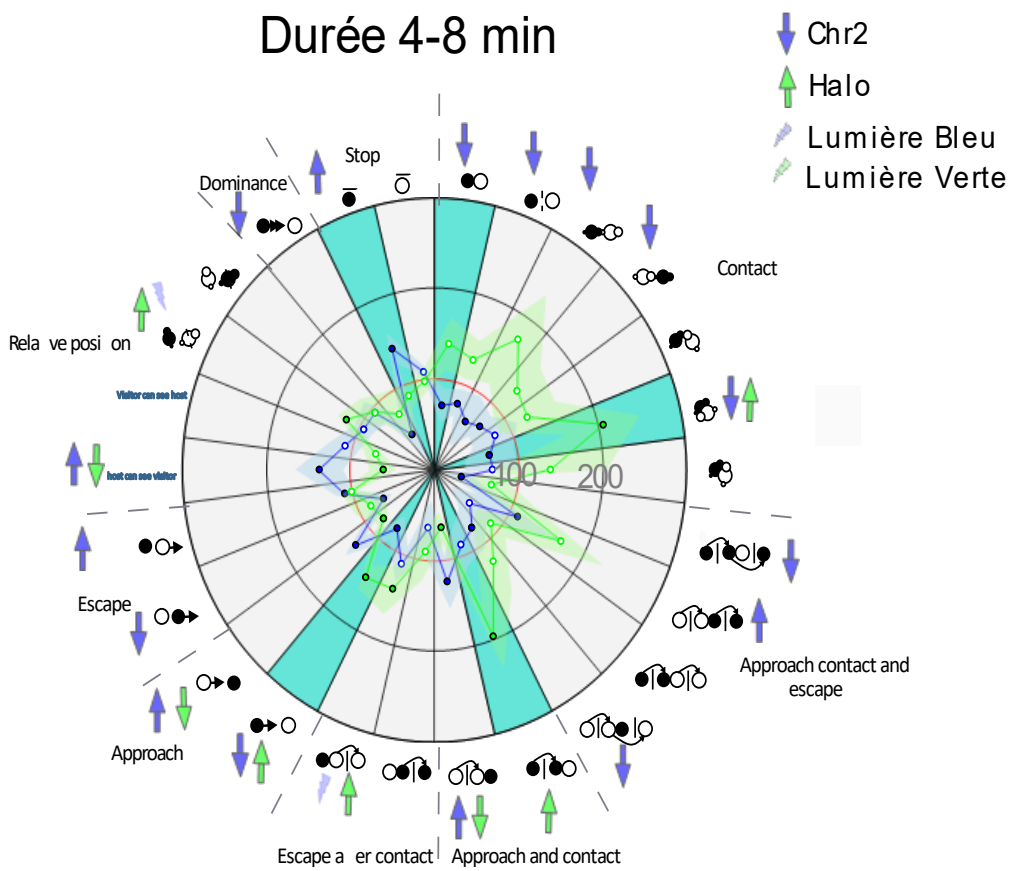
Durée 4-8 min

Chr2
Halo
Lumière Bleu
Lumière Verte

Stop
Dominance
Contact
Rela ve posi on
Visitor can see host
host can see visitor
100
200
Escape
Approach contact and escape
Approach
Escape a er contact
Approach and contact